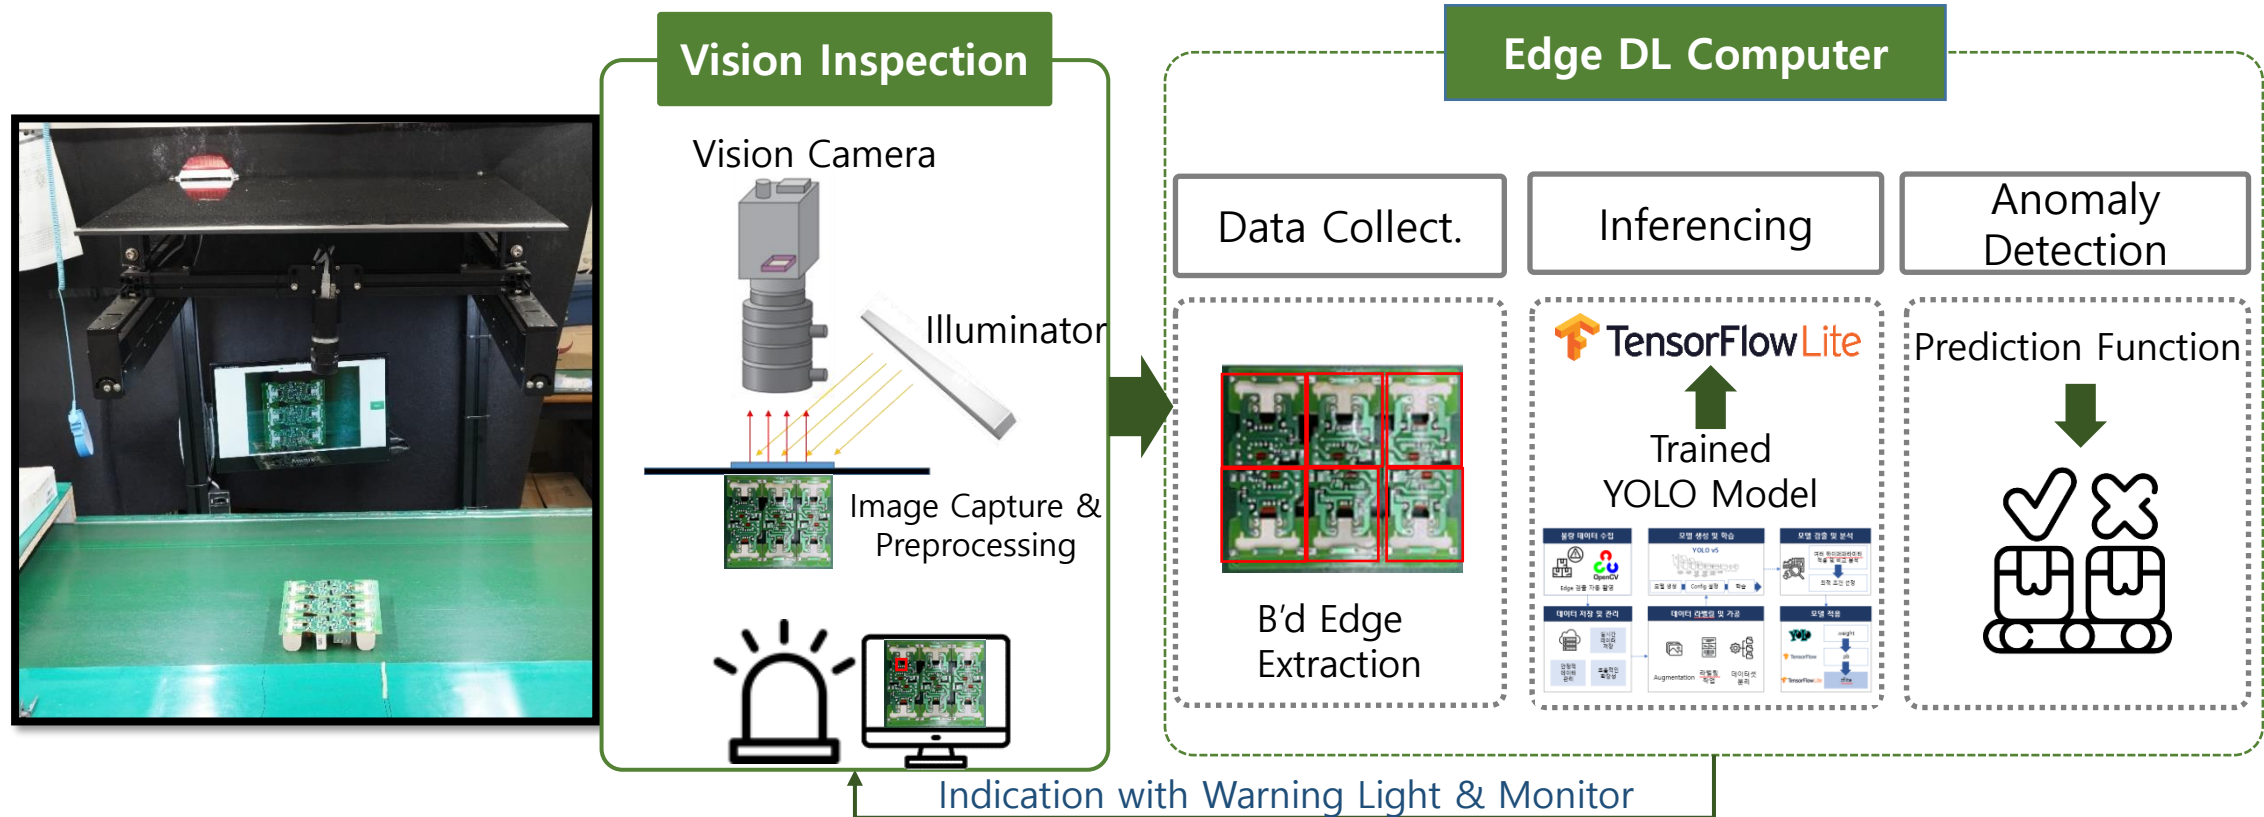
Vision Inspection

Vision Camera

Illuminator

Image Capture & Preprocessing

Edge DL Computer

Data Collect.

Inferencing

Anomaly Detection

B'd Edge Extraction

TensorFlow Lite

Trained YOLO Model

Prediction Function

Indication with Warning Light & Monitor